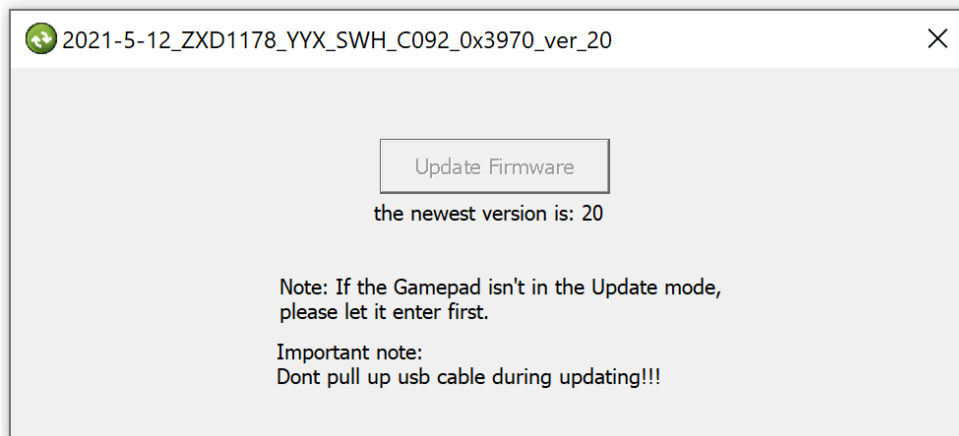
2021-5-12_ZXD1178_YYX_SWH_C092_0x3970_ver_20

×

Update Firmware

the newest version is: 20

Note: If the Gamepad isn't in the Update mode, please let it enter first.

Important note:
Dont pull up usb cable during updating!!!